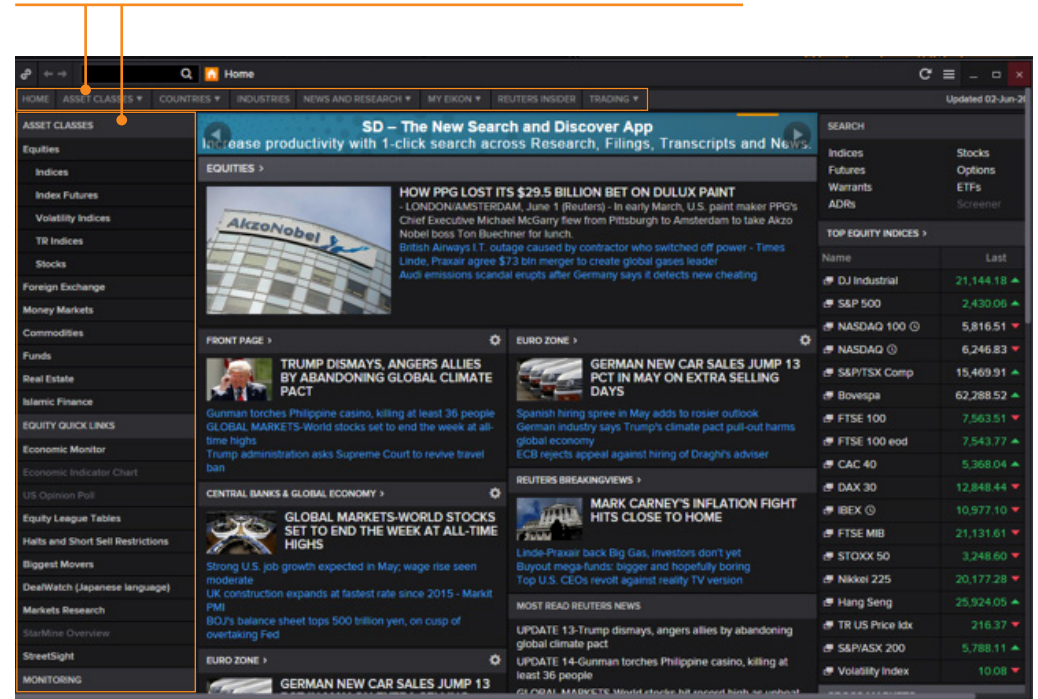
Home

HOME | ASSET CLASSES ▾ | COUNTRIES ▾ | INDUSTRIES | NEWS AND RESEARCH ▾ | MY EIKON ▾ | REUTERS INSIDER | TRADING ▾

Updated 02-Jun-2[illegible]

ASSET CLASSES
Equities
Indices
Index Futures
Volatility Indices
TR Indices
Stocks
Foreign Exchange
Money Markets
Commodities
Funds
Real Estate
Islamic Finance
EQUITY QUICK LINKS
Economic Monitor
Economic Indicator Chart
US Opinion Poll
Equity League Tables
Halts and Short Sell Restrictions
Biggest Movers
DealWatch (Japanese language)
Markets Research
StarMine Overview
StreetSight
MONITORING

SD – The New Search and Discover App
Increase productivity with 1-click search across Research, Filings, Transcripts and News.

EQUITIES >

AkzoNobel

HOW PPG LOST ITS $29.5 BILLION BET ON DULUX PAINT
- LONDON/AMSTERDAM, June 1 (Reuters) - In early March, U.S. paint maker PPG's Chief Executive Michael McGarry flew from Pittsburgh to Amsterdam to take Akzo Nobel boss Ton Buechner for lunch.
British Airways I.T. outage caused by contractor who switched off power - Times
Linde, Praxair agree $73 bln merger to create global gases leader
Audi emissions scandal erupts after Germany says it detects new cheating

FRONT PAGE >

TRUMP DISMAYS, ANGERS ALLIES BY ABANDONING GLOBAL CLIMATE PACT
Gunman torches Philippine casino, killing at least 36 people
GLOBAL MARKETS-World stocks set to end the week at all-time highs
Trump administration asks Supreme Court to revive travel ban

EURO ZONE >

GERMAN NEW CAR SALES JUMP 13 PCT IN MAY ON EXTRA SELLING DAYS
Spanish hiring spree in May adds to rosier outlook
German industry says Trump's climate pact pull-out harms global economy
ECB rejects appeal against hiring of Draghi's adviser

CENTRAL BANKS & GLOBAL ECONOMY >

GLOBAL MARKETS-WORLD STOCKS SET TO END THE WEEK AT ALL-TIME HIGHS
Strong U.S. job growth expected in May; wage rise seen moderate
UK construction expands at fastest rate since 2015 - Markit PMI
BOJ's balance sheet tops 500 trillion yen, on cusp of overtaking Fed

REUTERS BREAKINGVIEWS >

MARK CARNEY'S INFLATION FIGHT HITS CLOSE TO HOME
Linde-Praxair back Big Gas, investors don't yet
Buyout mega-funds: bigger and hopefully boring
Top U.S. CEOs revolt against reality TV version

MOST READ REUTERS NEWS
UPDATE 13-Trump dismays, angers allies by abandoning global climate pact
UPDATE 14-Gunman torches Philippine casino, killing at least 36 people
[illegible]

EURO ZONE >

GERMAN NEW CAR SALES JUMP 13 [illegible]

SEARCH
Indices | Stocks
Futures | Options
Warrants | ETFs
ADRs | Screener

TOP EQUITY INDICES >

| Name | Last |
|---|---|
| DJ Industrial | 21,144.18 |
| S&P 500 | 2,430.06 |
| NASDAQ 100 | 5,816.51 |
| NASDAQ | 6,246.83 |
| S&P/TSX Comp | 15,469.91 |
| Bovespa | 62,288.52 |
| FTSE 100 | 7,563.51 |
| FTSE 100 eod | 7,543.77 |
| CAC 40 | 5,368.04 |
| DAX 30 | 12,848.44 |
| IBEX | 10,977.10 |
| FTSE MIB | 21,131.61 |
| STOXX 50 | 3,248.60 |
| Nikkei 225 | 20,177.28 |
| Hang Seng | 25,924.05 |
| TR US Price Idx | 216.37 |
| S&P/ASX 200 | 5,788.11 |
| Volatility Index | 10.08 |